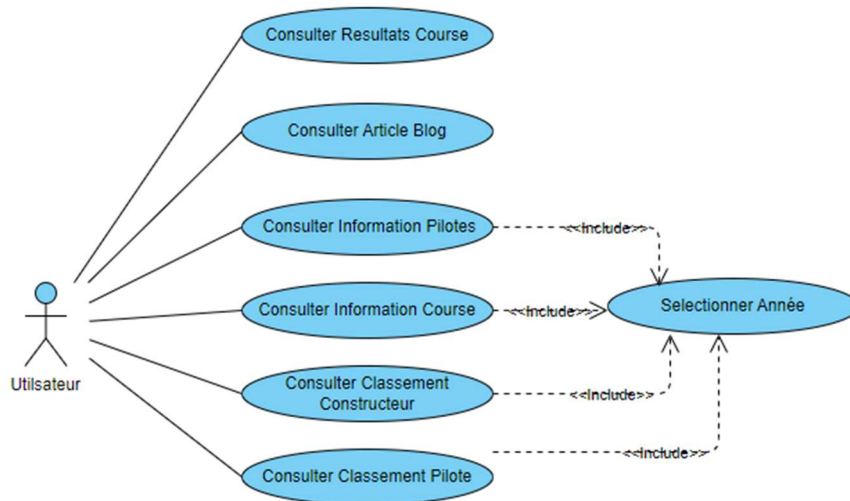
Consulter Resultats Course

Consulter Article Blog

Consulter Information Pilotes

<<Include>>

Consulter Information Course

<<Include>>

Selectionner Année

Utilsateur

Consulter Classement Constructeur

<<Include>>

Consulter Classement Pilote

<<Include>>